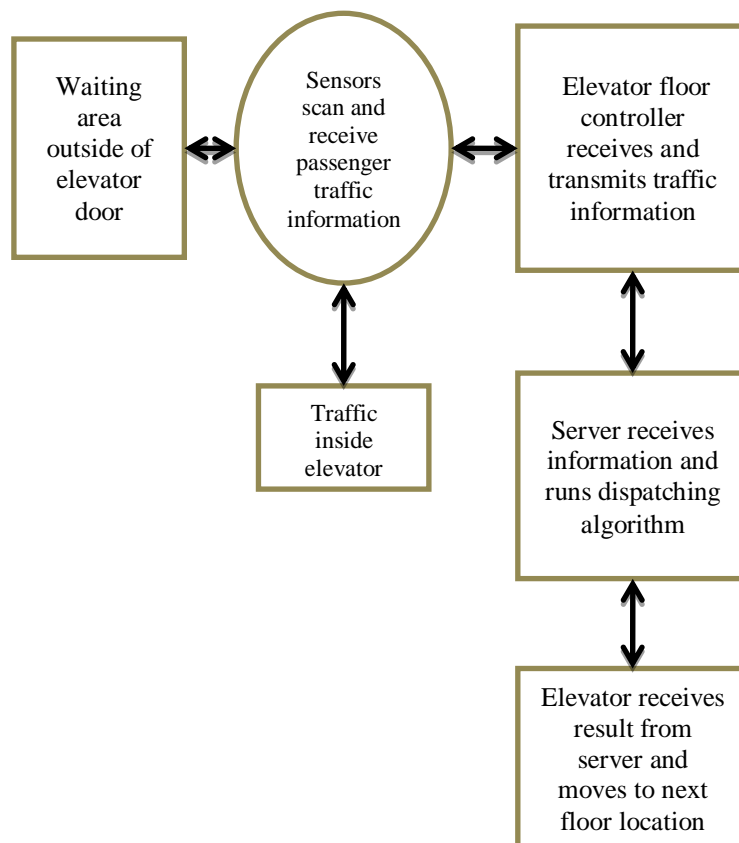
Waiting area outside of elevator door

Sensors scan and receive passenger traffic information

Elevator floor controller receives and transmits traffic information

Traffic inside elevator

Server receives information and runs dispatching algorithm

Elevator receives result from server and moves to next floor location